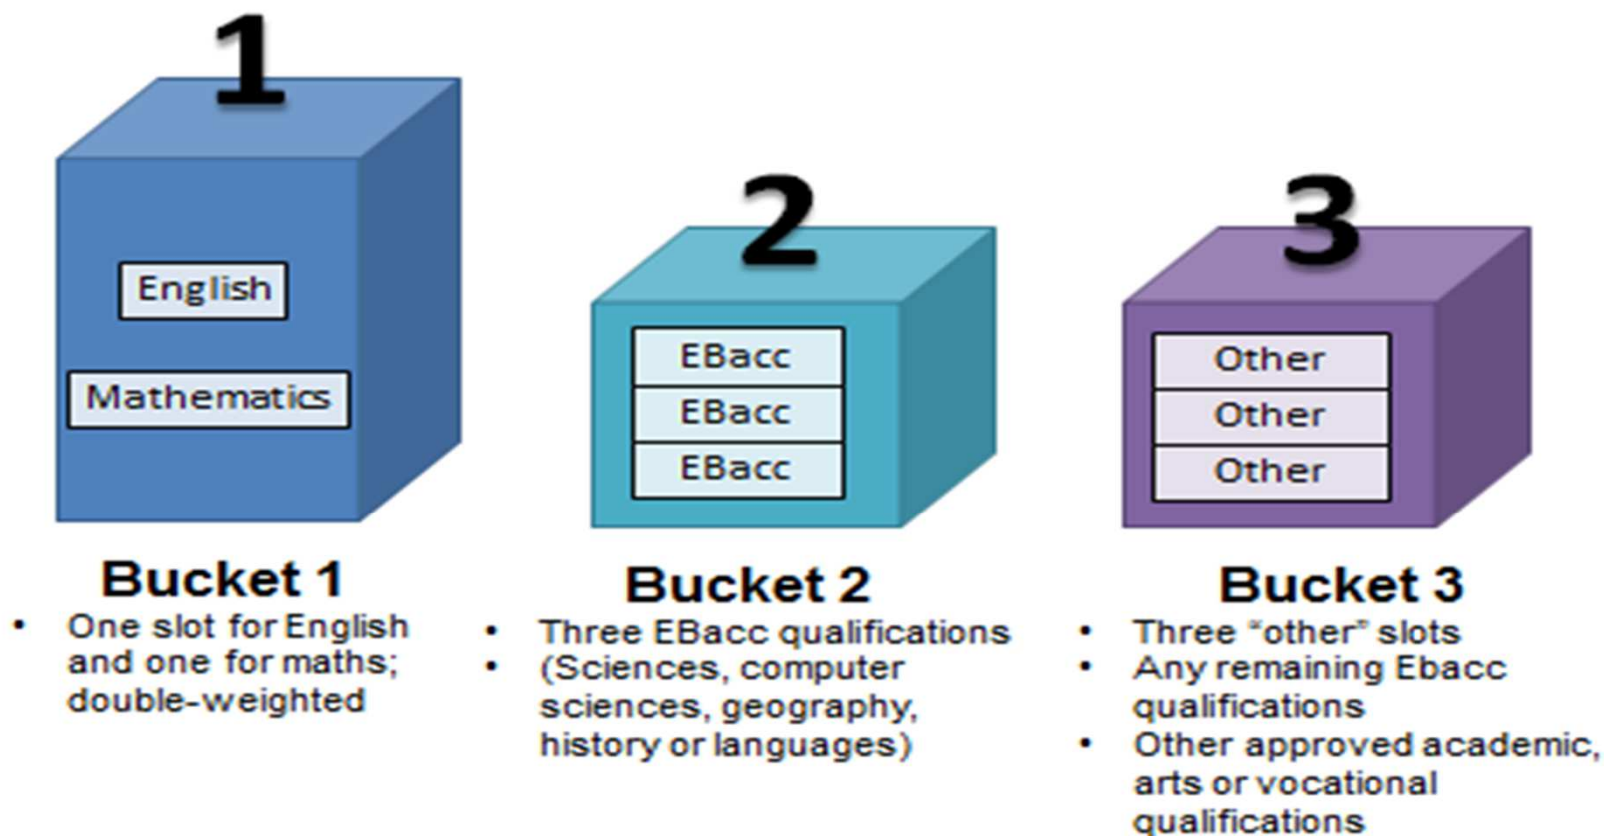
1

English

Mathematics

2

EBacc

EBacc

EBacc

3

Other

Other

Other

Bucket 1

- One slot for English and one for maths; double-weighted

Bucket 2

- Three EBacc qualifications
- (Sciences, computer sciences, geography, history or languages)

Bucket 3

- Three "other" slots
- Any remaining Ebacc qualifications
- Other approved academic, arts or vocational qualifications